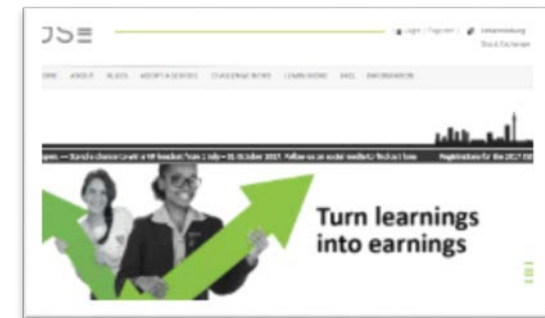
JSE

Login | Register | Johannesburg Stock Exchange

OME ABOUT RULES ADOPT A SCHOOL CHALLENGE NEWS LEARN MORE FAQ INFORMATION

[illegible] Stand a chance to win a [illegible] from 1 July – 31 October 2017. Follow us on social media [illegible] Registrations for the 2017 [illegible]

Turn learnings into earnings